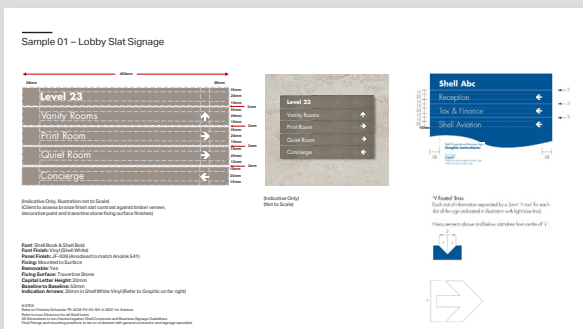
Sample 01 – Lobby Slat Signage

Level 23

Vanity Rooms

Print Room

Quiet Room

Concierge

(Indicative Only, Illustration not to Scale)
(Client to assess bronze finish slat contrast against timber veneer, decorative paint and travertine stone fixing surface finishes)

Level 23

Vanity Rooms

Print Room

Quiet Room

Concierge

(Indicative Only)
(Not to Scale)

Shell Abc

Reception

Tax & Finance

Shell Aviation

'V Routed' lines
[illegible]

Font: Shell Book & Shell Bold
Font Finish: Vinyl (Shell White)
Panel Finish: JF-009 (Anodised to match Anolok 541)
Fixing: Mounted to Surface
Removable: Yes
Fixing Surface: Travertine Stone
Capital Letter Height: 30mm
Baseline to Baseline: 50mm
Indication Arrows: 30mm in Shell White Vinyl (Refer to Graphic on far right)

NOTES:
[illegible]